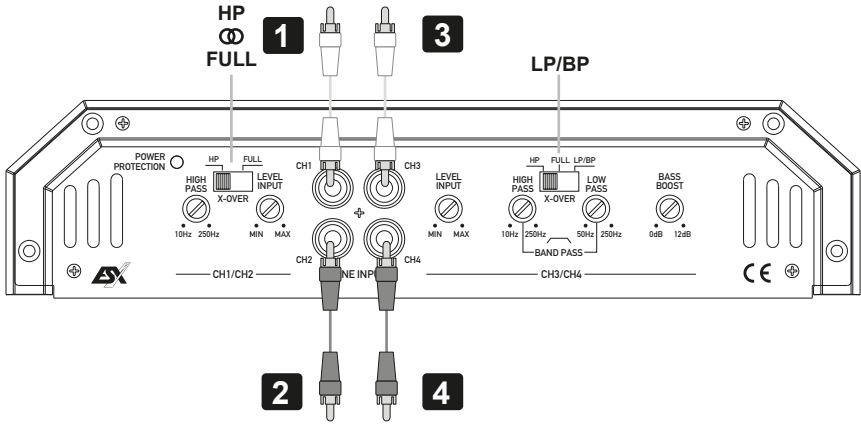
HP
FULL
1
3
LP/BP

POWER PROTECTION
HP FULL
HIGH PASS
X-OVER
LEVEL INPUT
10Hz 250Hz
MIN MAX
CH1
CH3
CH2
CH4
LEVEL INPUT
MIN MAX
HP FULL LP/BP
HIGH PASS
X-OVER
LOW PASS
10Hz 250Hz
50Hz 250Hz
BAND PASS
BASS BOOST
0dB 12dB
CH1/CH2
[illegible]NE INPU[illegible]
CH3/CH4
CE

2
4